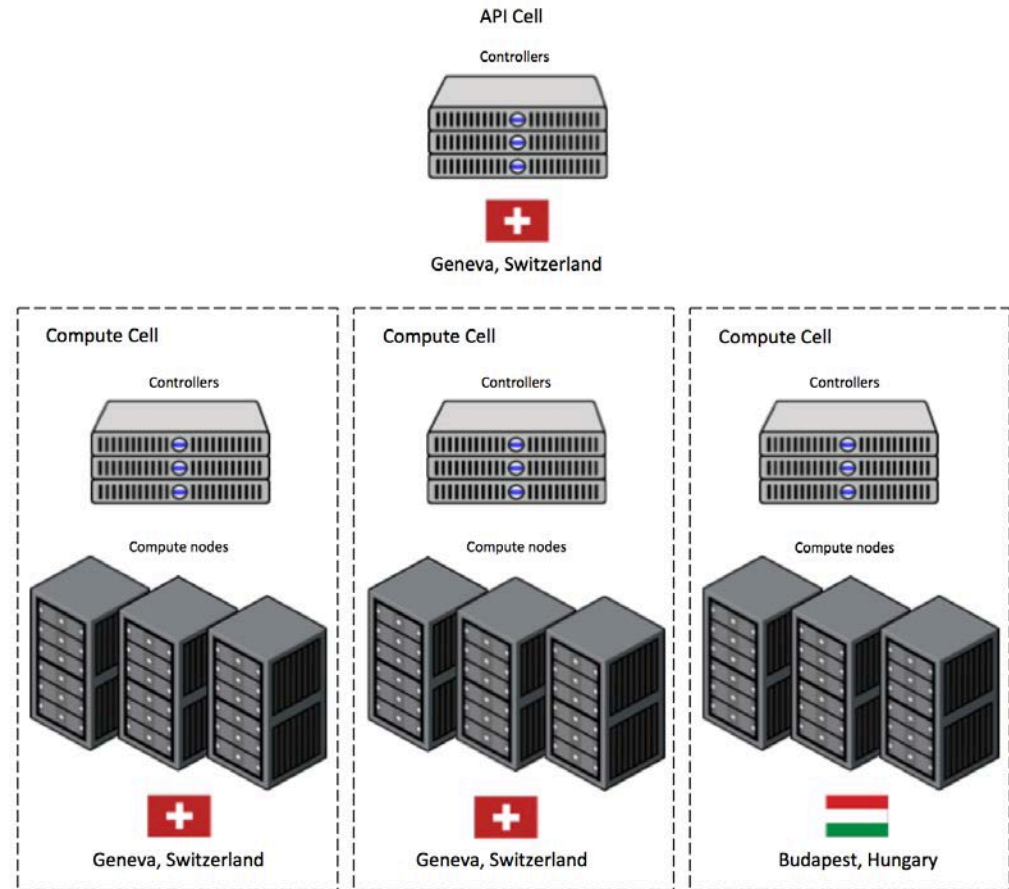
API Cell

Controllers

Geneva, Switzerland

Compute Cell

Controllers

Compute nodes

Geneva, Switzerland

Compute Cell

Controllers

Compute nodes

Geneva, Switzerland

Compute Cell

Controllers

Compute nodes

Budapest, Hungary